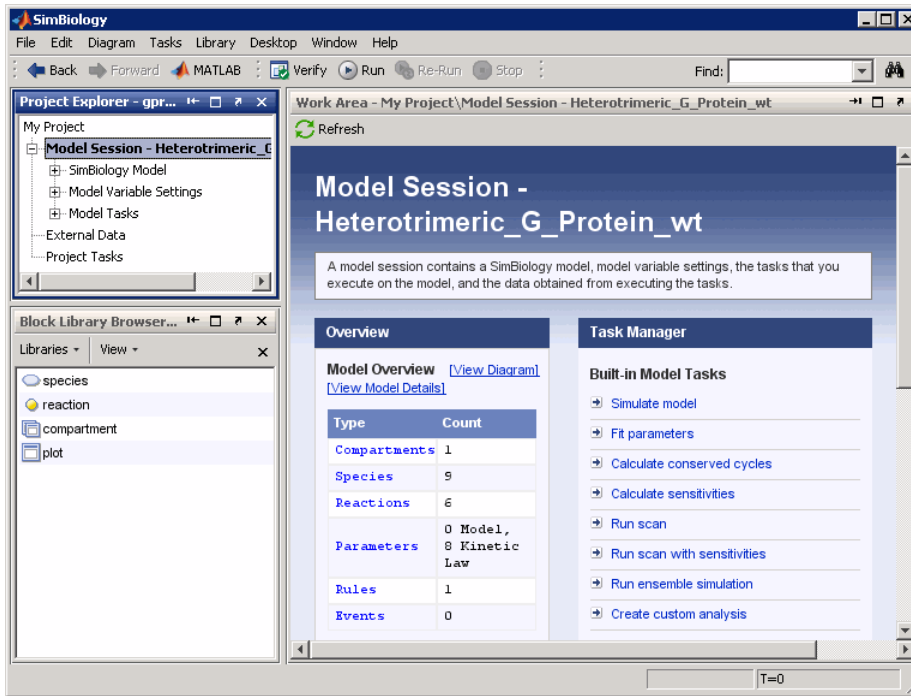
SimBiology

File Edit Diagram Tasks Library Desktop Window Help

Back Forward MATLAB Verify Run Re-Run Stop Find:

Project Explorer - gpr...

My Project
Model Session - Heterotrimeric_G
SimBiology Model
Model Variable Settings
Model Tasks
External Data
Project Tasks

Block Library Browser...

Libraries View

species
reaction
compartment
plot

Work Area - My Project\Model Session - Heterotrimeric_G_Protein_wt

Refresh

Model Session - Heterotrimeric_G_Protein_wt

A model session contains a SimBiology model, model variable settings, the tasks that you execute on the model, and the data obtained from executing the tasks.

Overview

Model Overview [View Diagram]
[View Model Details]

| Type | Count |
|---|---|
| Compartments | 1 |
| Species | 9 |
| Reactions | 6 |
| Parameters | 0 Model, 8 Kinetic Law |
| Rules | 1 |
| Events | 0 |

Task Manager

Built-in Model Tasks

Simulate model
Fit parameters
Calculate conserved cycles
Calculate sensitivities
Run scan
Run scan with sensitivities
Run ensemble simulation
Create custom analysis

T=0